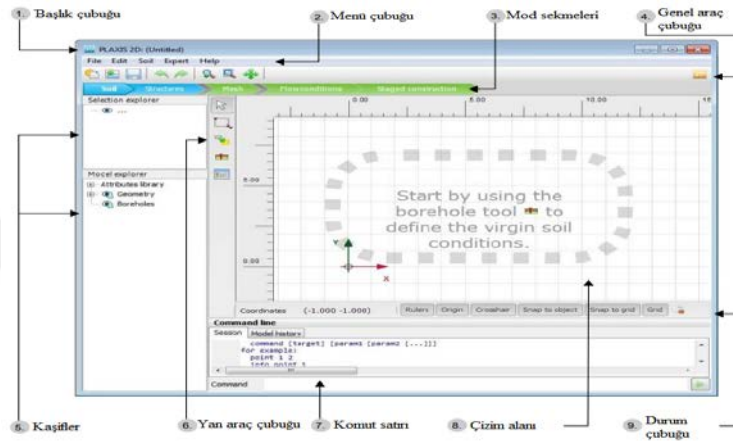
1. Başlık çubuğu

2. Menü çubuğu

3. Mod sekmeleri

4. Genel araç çubuğu

PLAXIS 2D: (Untitled)

File Edit Soil Expert Help

Soil Structures Mesh Flow conditions Staged construction

Selection explorer

Model explorer
Attributes library
Geometry
Boreholes

0.00 5.00 10.00

5.00

0.00

y

x

Start by using the borehole tool to define the virgin soil conditions.

Coordinates (-1.000 -1.000)

Rulers Origin Crosshair Snap to object Snap to grid Grid

Command line
Session Model history

command [target] [param1 [param2 [...]]]
for example:
point 1 2
info point 1

Command

5. Kaşifler

6. Yan araç çubuğu

7. Komut satırı

8. Çizim alanı

9. Durum çubuğu